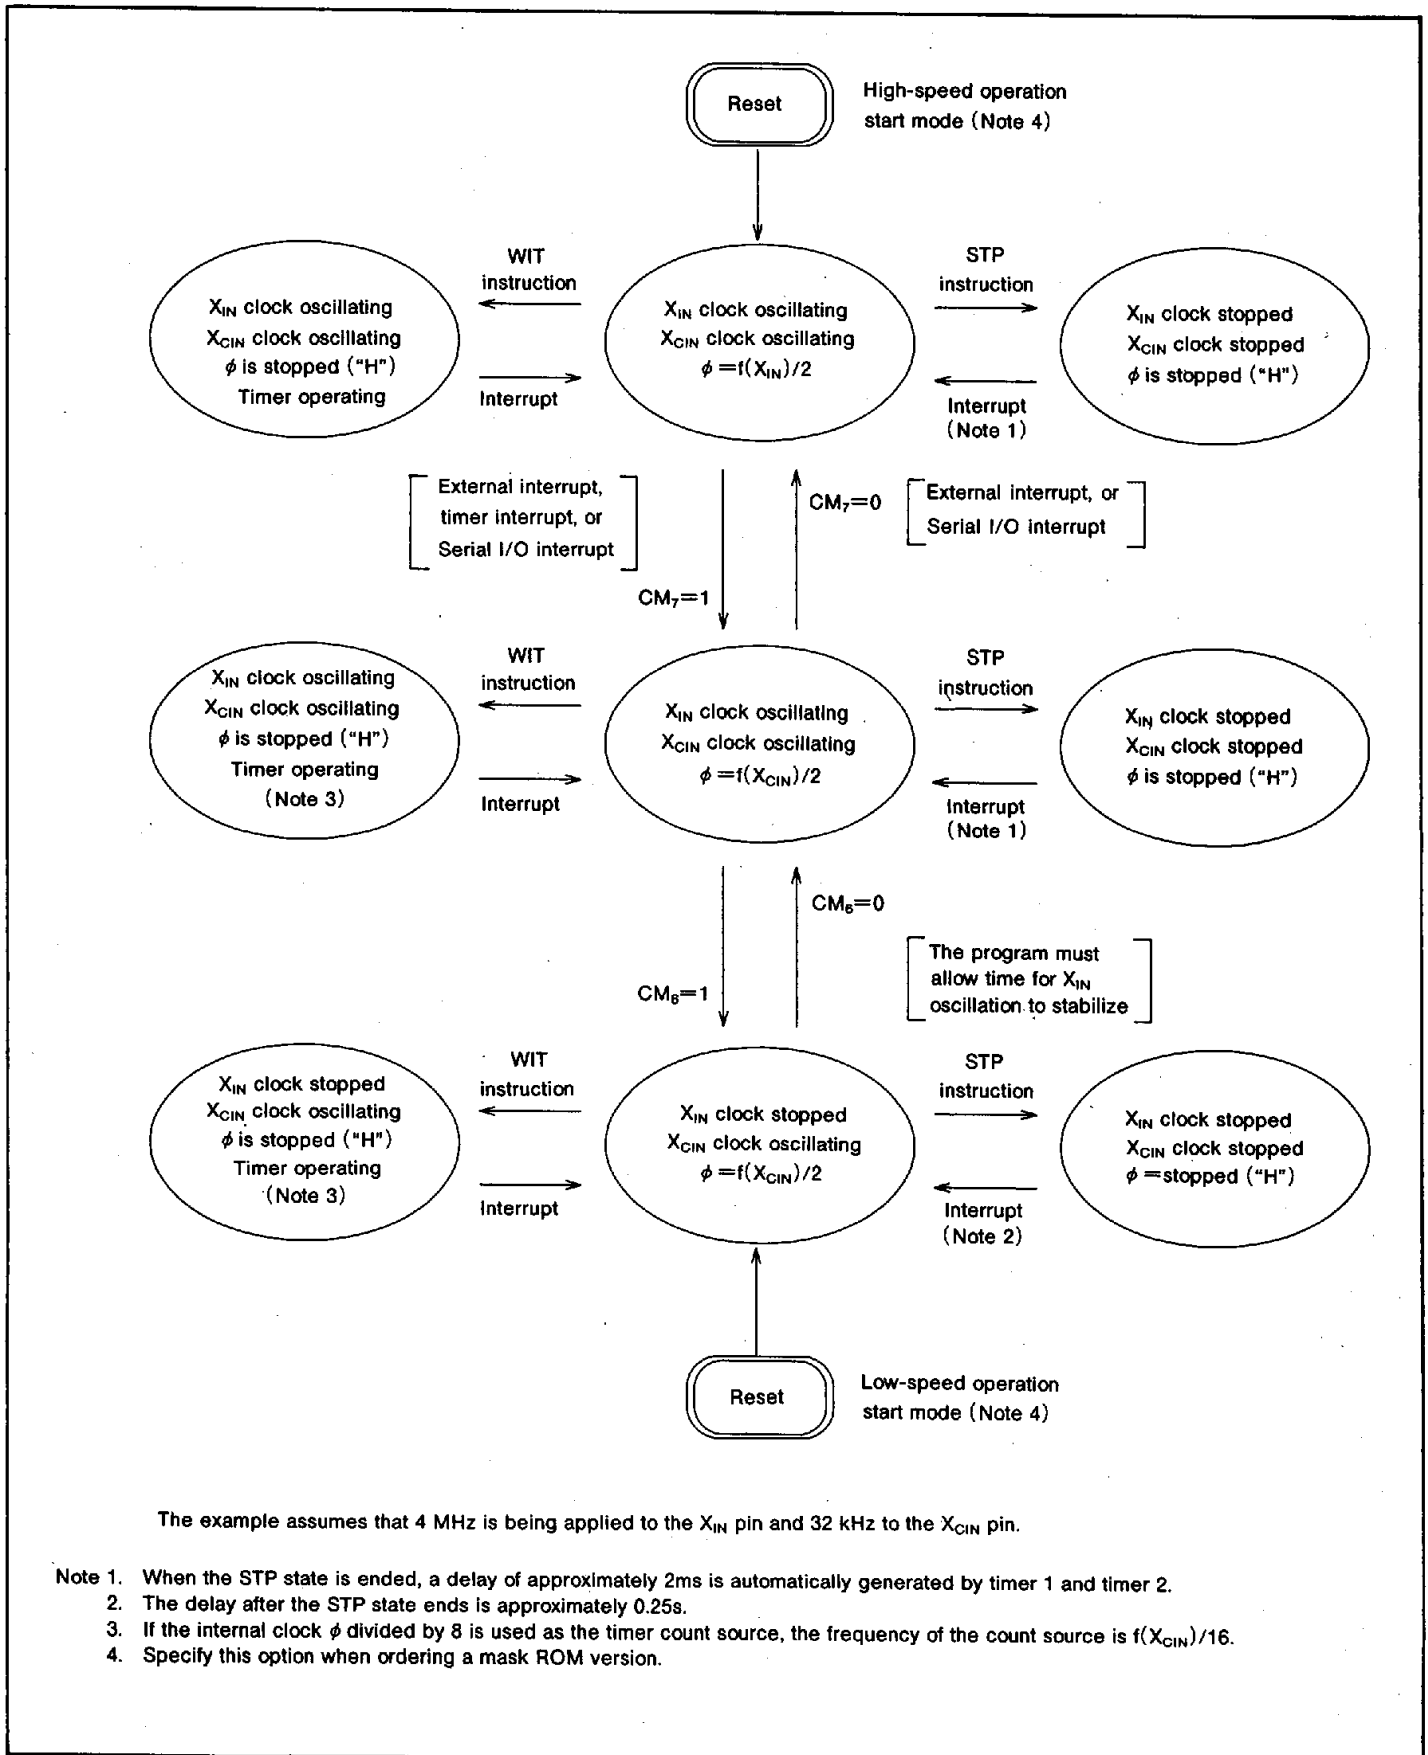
Reset

High-speed operation start mode (Note 4)

WIT instruction

STP instruction

$X_{IN}$ clock oscillating
$X_{CIN}$ clock oscillating
$\phi$ is stopped ("H")
Timer operating

Interrupt

$X_{IN}$ clock oscillating
$X_{CIN}$ clock oscillating
$\phi = f(X_{IN})/2$

$X_{IN}$ clock stopped
$X_{CIN}$ clock stopped
$\phi$ is stopped ("H")

Interrupt (Note 1)

External interrupt, timer interrupt, or Serial I/O interrupt

$CM_7=0$

External interrupt, or Serial I/O interrupt

$CM_7=1$

WIT instruction

STP instruction

$X_{IN}$ clock oscillating
$X_{CIN}$ clock oscillating
$\phi$ is stopped ("H")
Timer operating
(Note 3)

$X_{IN}$ clock oscillating
$X_{CIN}$ clock oscillating
$\phi = f(X_{CIN})/2$

$X_{IN}$ clock stopped
$X_{CIN}$ clock stopped
$\phi$ is stopped ("H")

Interrupt

Interrupt (Note 1)

$CM_6=0$

The program must allow time for $X_{IN}$ oscillation to stabilize

$CM_6=1$

WIT instruction

STP instruction

$X_{IN}$ clock stopped
$X_{CIN}$ clock oscillating
$\phi$ is stopped ("H")
Timer operating
(Note 3)

$X_{IN}$ clock stopped
$X_{CIN}$ clock oscillating
$\phi = f(X_{CIN})/2$

$X_{IN}$ clock stopped
$X_{CIN}$ clock stopped
$\phi$ =stopped ("H")

Interrupt

Interrupt (Note 2)

Reset

Low-speed operation start mode (Note 4)

The example assumes that 4 MHz is being applied to the $X_{IN}$ pin and 32 kHz to the $X_{CIN}$ pin.

Note 1. When the STP state is ended, a delay of approximately 2ms is automatically generated by timer 1 and timer 2.
2. The delay after the STP state ends is approximately 0.25s.
3. If the internal clock $\phi$ divided by 8 is used as the timer count source, the frequency of the count source is $f(X_{CIN})/16$.
4. Specify this option when ordering a mask ROM version.